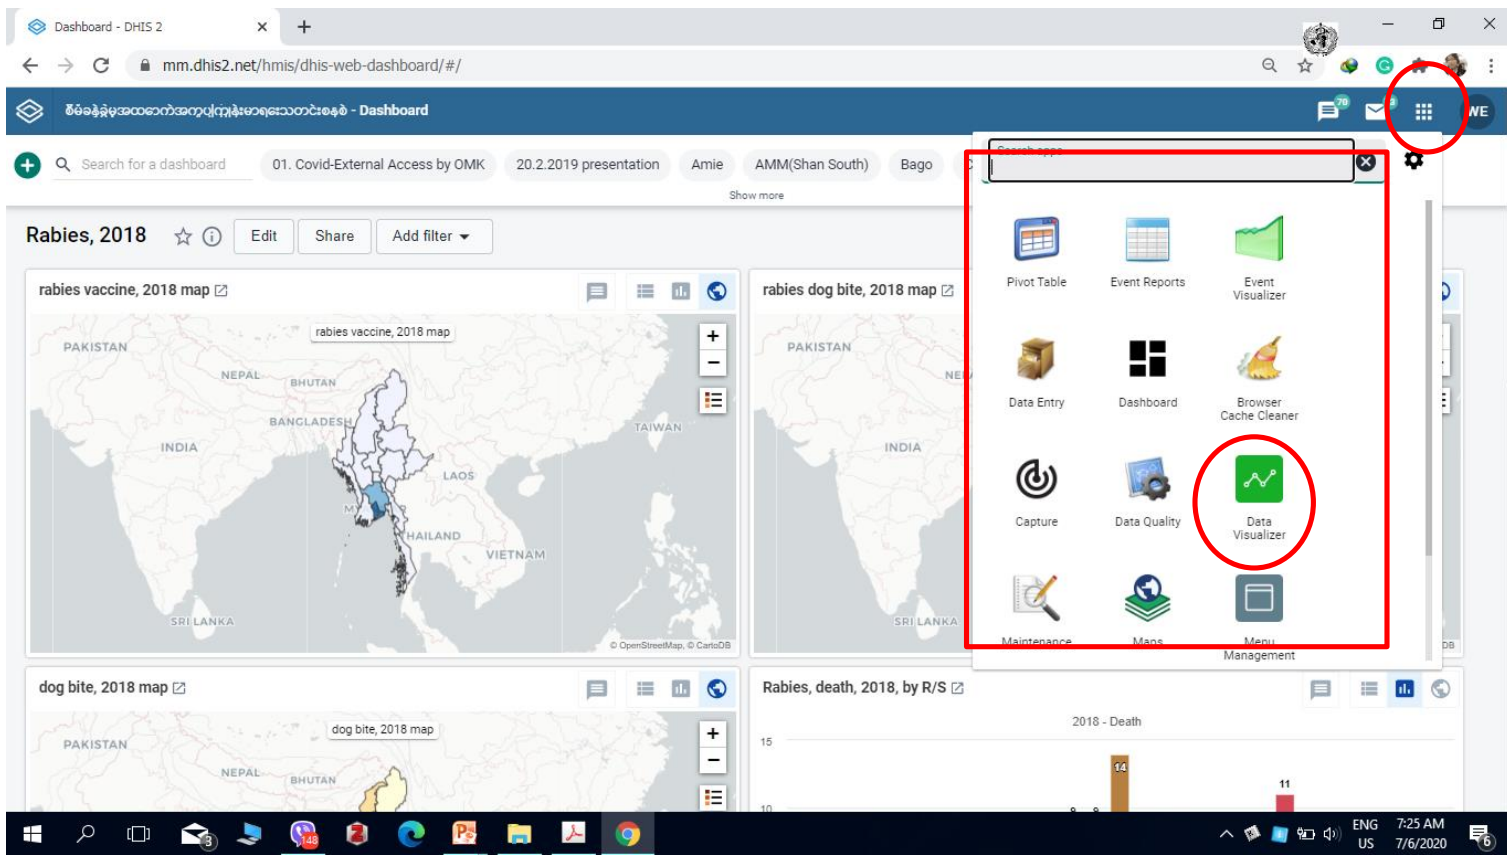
Dashboard - DHIS 2

mm.dhis2.net/hmis/dhis-web-dashboard/#/

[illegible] - Dashboard

70

WE

Search for a dashboard

01. Covid-External Access by OMK

20.2.2019 presentation

Amie

AMM(Shan South)

Bago

Show more

Rabies, 2018

Edit

Share

Add filter

rabies vaccine, 2018 map

rabies vaccine, 2018 map

PAKISTAN

NEPAL

BHUTAN

BANGLADESH

INDIA

TAIWAN

LAOS

THAILAND

VIETNAM

SRI LANKA

© OpenStreetMap, © CartoDB

rabies dog bite, 2018 map

PAKISTAN

INDIA

SRI LANKA

Search apps

Pivot Table

Event Reports

Event Visualizer

Data Entry

Dashboard

Browser Cache Cleaner

Capture

Data Quality

Data Visualizer

Maintenance

Maps

Menu Management

dog bite, 2018 map

dog bite, 2018 map

PAKISTAN

NEPAL

BHUTAN

Rabies, death, 2018, by R/S

2018 - Death

15

14

11

10

ENG US

7:25 AM 7/6/2020